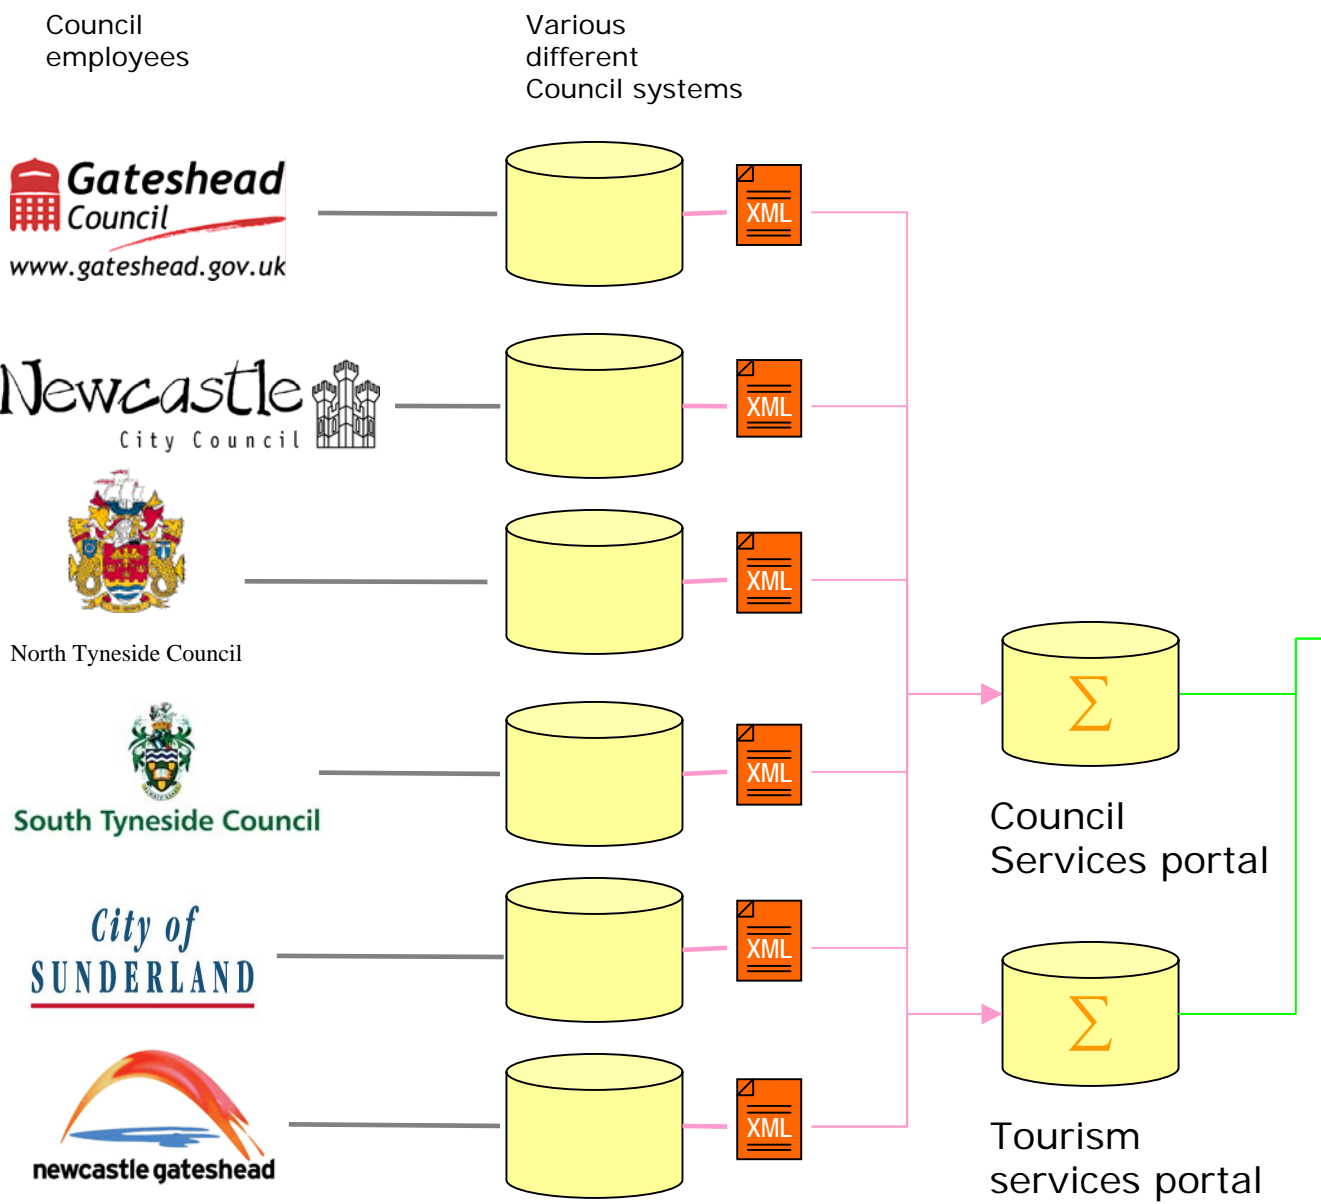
Council employees

Various different Council systems

Gateshead Council
www.gateshead.gov.uk

XML

Newcastle City Council

XML

North Tyneside Council

XML

South Tyneside Council

XML

City of SUNDERLAND

XML

newcastle gateshead

XML

$\Sigma$

Council Services portal

$\Sigma$

Tourism services portal